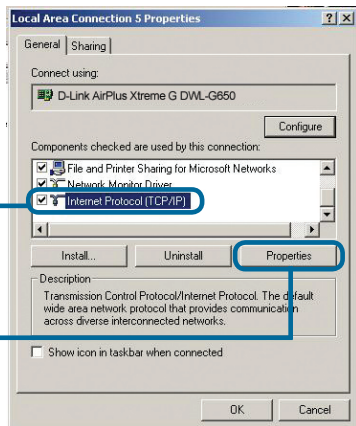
Local Area Connection 5 Properties

?X

General | Sharing

Connect using:

D-Link AirPlus Xtreme G DWL-G650

Configure

Components checked are used by this connection:

File and Printer Sharing for Microsoft Networks

Network Monitor Driver

Internet Protocol (TCP/IP)

Install...

Uninstall

Properties

Description

Transmission Control Protocol/Internet Protocol. The default wide area network protocol that provides communication across diverse interconnected networks.

Show icon in taskbar when connected

OK

Cancel